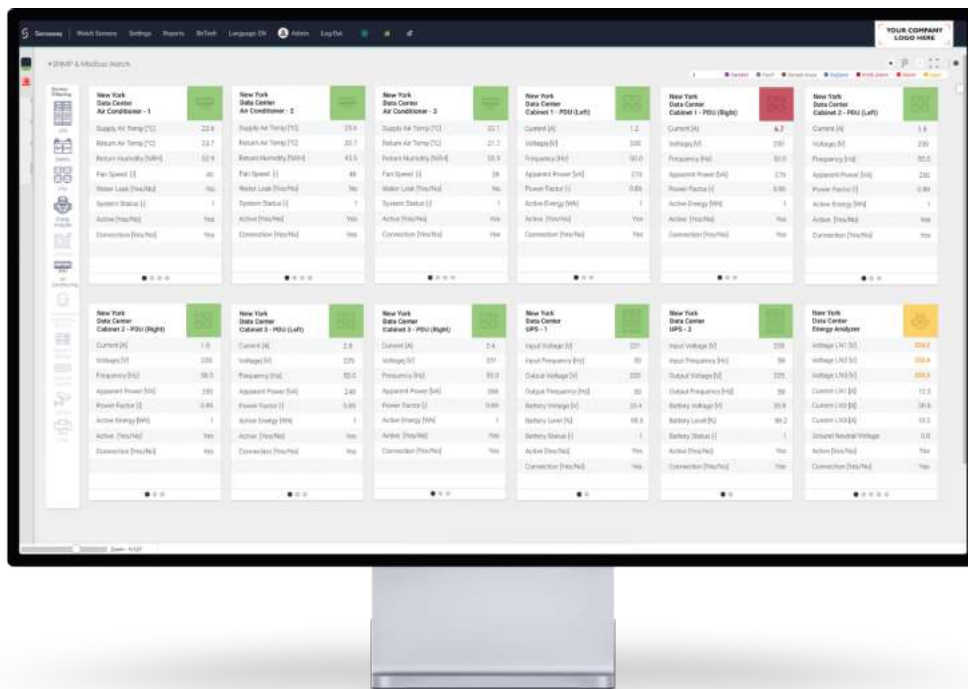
Sensesey | Watch Screens Settings Reports BriTech Language EN Admin Log Out

YOUR COMPANY LOGO HERE

SNMP & Modbus Watch

New York
Data Center
Air Conditioner - 1

Supply Air Temp [°C] 22.6
Return Air Temp [°C] 23.7
Return Humidity [%RH] 52.9
Fan Speed [] 40
Water Leak [Yes/No] No
System Status [] 1
Active [Yes/No] Yes
Connection [Yes/No] Yes

New York
Data Center
Air Conditioner - 2

Supply Air Temp [°C] 23.6
Return Air Temp [°C] 20.7
Return Humidity [%RH] 45.9
Fan Speed [] 48
Water Leak [Yes/No] No
System Status [] 1
Active [Yes/No] Yes
Connection [Yes/No] Yes

New York
Data Center
Air Conditioner - 3

Supply Air Temp [°C] 22.1
Return Air Temp [°C] 21.7
Return Humidity [%RH] 55.9
Fan Speed [] 36
Water Leak [Yes/No] No
System Status [] 1
Active [Yes/No] Yes
Connection [Yes/No] Yes

New York
Data Center
Cabinet 1 - PDU (Left)

Current [A] 1.2
Voltage [V] 230
Frequency [Hz] 50.0
Apparent Power [VA] 278
Power Factor [] 0.86
Active Energy [Wh] 1
Active [Yes/No] Yes
Connection [Yes/No] Yes

New York
Data Center
Cabinet 1 - PDU (Right)

Current [A] 6.7
Voltage [V] 230
Frequency [Hz] 50.0
Apparent Power [VA] 278
Power Factor [] 0.90
Active Energy [Wh] 1
Active [Yes/No] Yes
Connection [Yes/No] Yes

New York
Data Center
Cabinet 2 - PDU (Left)

Current [A] 1.8
Voltage [V] 230
Frequency [Hz] 50.0
Apparent Power [VA] 230
Power Factor [] 0.89
Active Energy [Wh] 1
Active [Yes/No] Yes
Connection [Yes/No] Yes

New York
Data Center
Cabinet 2 - PDU (Right)

Current [A] 1.6
Voltage [V] 230
Frequency [Hz] 50.0
Apparent Power [VA] 230
Power Factor [] 0.89
Active Energy [Wh] 1
Active [Yes/No] Yes
Connection [Yes/No] Yes

New York
Data Center
Cabinet 3 - PDU (Left)

Current [A] 2.8
Voltage [V] 229
Frequency [Hz] 50.0
Apparent Power [VA] 248
Power Factor [] 0.89
Active Energy [Wh] 1
Active [Yes/No] Yes
Connection [Yes/No] Yes

New York
Data Center
Cabinet 3 - PDU (Right)

Current [A] 2.4
Voltage [V] 231
Frequency [Hz] 50.0
Apparent Power [VA] 288
Power Factor [] 0.89
Active Energy [Wh] 1
Active [Yes/No] Yes
Connection [Yes/No] Yes

New York
Data Center
UPS - 1

Input Voltage [V] 231
Input Frequency [Hz] 50
Output Voltage [V] 230
Output Frequency [Hz] 50
Battery Voltage [V] 20.4
Battery Level [%] 98.8
Battery Status [] 1
Active [Yes/No] Yes
Connection [Yes/No] Yes

New York
Data Center
UPS - 2

Input Voltage [V] 235
Input Frequency [Hz] 50
Output Voltage [V] 225
Output Frequency [Hz] 50
Battery Voltage [V] 20.8
Battery Level [%] 98.2
Battery Status [] 1
Active [Yes/No] Yes
Connection [Yes/No] Yes

New York
Data Center
Energy Analyzer

Voltage LN1 [V] 228.8
Voltage LN2 [V] 228.4
Voltage LN3 [V] 228.8
Current LN1 [A] 12.3
Current LN2 [A] 30.8
Current LN3 [A] 10.3
Ground Neutral Voltage 0.0
Active [Yes/No] Yes
Connection [Yes/No] Yes